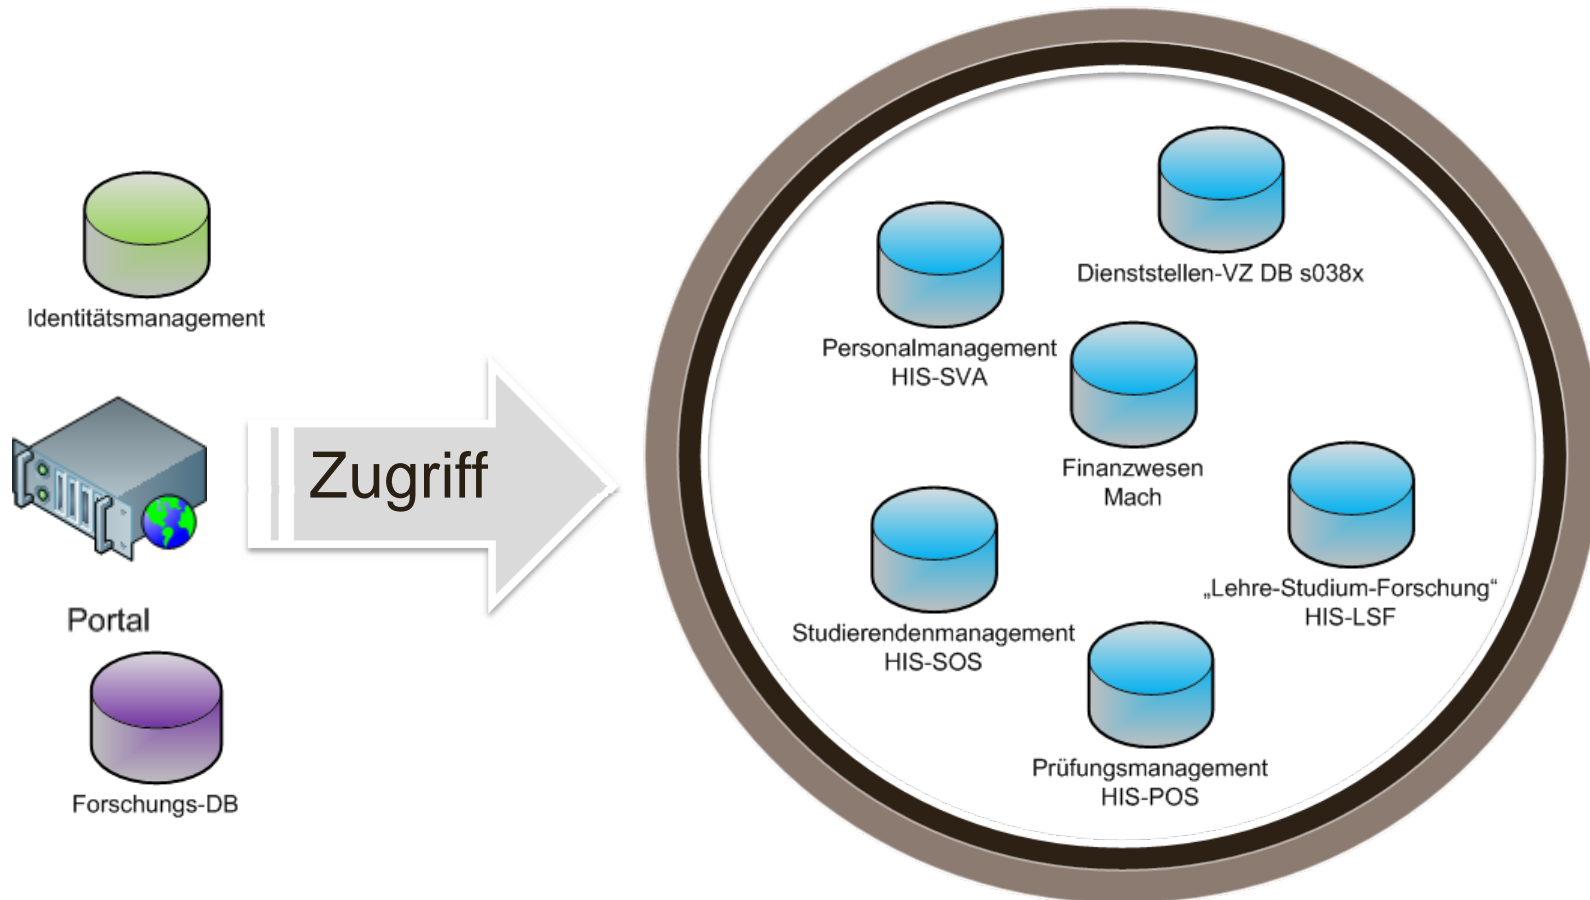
Identitätsmanagement

Portal

Forschungs-DB

Zugriff

Dienststellen-VZ DB s038x

Personalmanagement
HIS-SVA

Finanzwesen
Mach

„Lehre-Studium-Forschung“
HIS-LSF

Studierendenmanagement
HIS-SOS

Prüfungsmanagement
HIS-POS